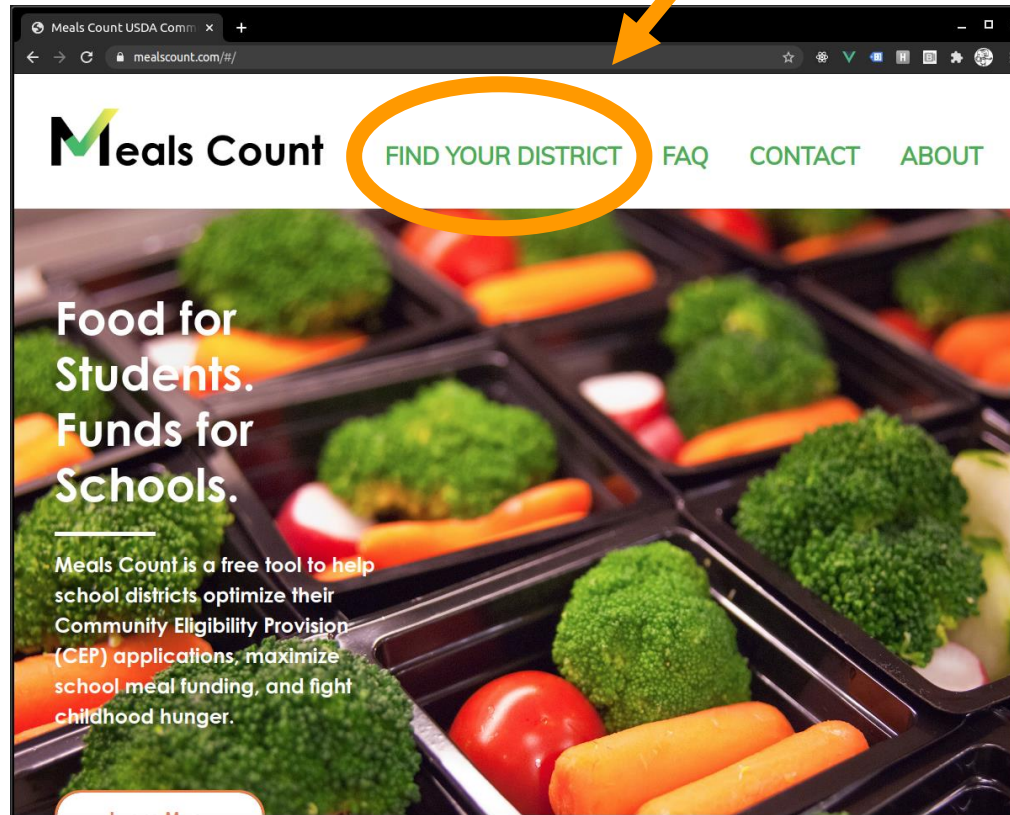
Meals Count USDA Comm ×
+
mealscount.com/#/

Meals Count

FIND YOUR DISTRICT FAQ CONTACT ABOUT

Food for Students. Funds for Schools.

Meals Count is a free tool to help school districts optimize their Community Eligibility Provision (CEP) applications, maximize school meal funding, and fight childhood hunger.

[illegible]